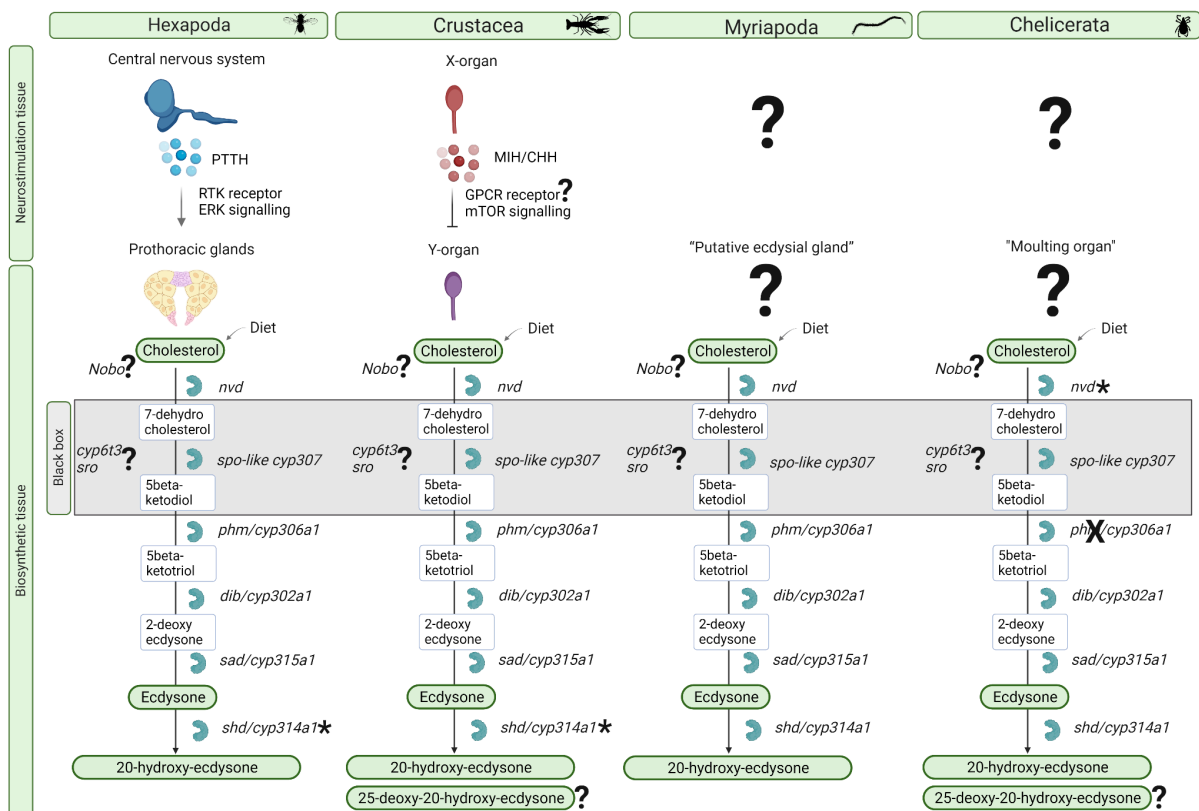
Hexapoda

Crustacea

Myriapoda

Chelicerata

Neurostimulation tissue

Central nervous system

PTTH

RTK receptor
ERK signalling

Prothoracic glands

X-organ

MIH/CHH

GPCR receptor?
mTOR signalling

Y-organ

?

"Putative ecdysial gland"

?

?

"Moulting organ"

?

Biosynthetic tissue

Diet

Cholesterol

Nobo?

nvd

Black box

7-dehydro cholesterol

cyp6t3 sro ?

spo-like cyp307

5beta-ketodiol

phm/cyp306a1

5beta-ketotriol

dib/cyp302a1

2-deoxy ecdysone

sad/cyp315a1

Ecdysone

shd/cyp314a1*

20-hydroxy-ecdysone

Diet

Cholesterol

Nobo?

nvd

7-dehydro cholesterol

cyp6t3 sro ?

spo-like cyp307

5beta-ketodiol

phm/cyp306a1

5beta-ketotriol

dib/cyp302a1

2-deoxy ecdysone

sad/cyp315a1

Ecdysone

shd/cyp314a1*

20-hydroxy-ecdysone

25-deoxy-20-hydroxy-ecdysone?

Diet

Cholesterol

Nobo?

nvd

7-dehydro cholesterol

cyp6t3 sro ?

spo-like cyp307

5beta-ketodiol

phm/cyp306a1

5beta-ketotriol

dib/cyp302a1

2-deoxy ecdysone

sad/cyp315a1

Ecdysone

shd/cyp314a1

20-hydroxy-ecdysone

Diet

Cholesterol

Nobo?

nvd*

7-dehydro cholesterol

cyp6t3 sro ?

spo-like cyp307

5beta-ketodiol

phX/cyp306a1

5beta-ketotriol

dib/cyp302a1

2-deoxy ecdysone

sad/cyp315a1

Ecdysone

shd/cyp314a1

20-hydroxy-ecdysone

25-deoxy-20-hydroxy-ecdysone?